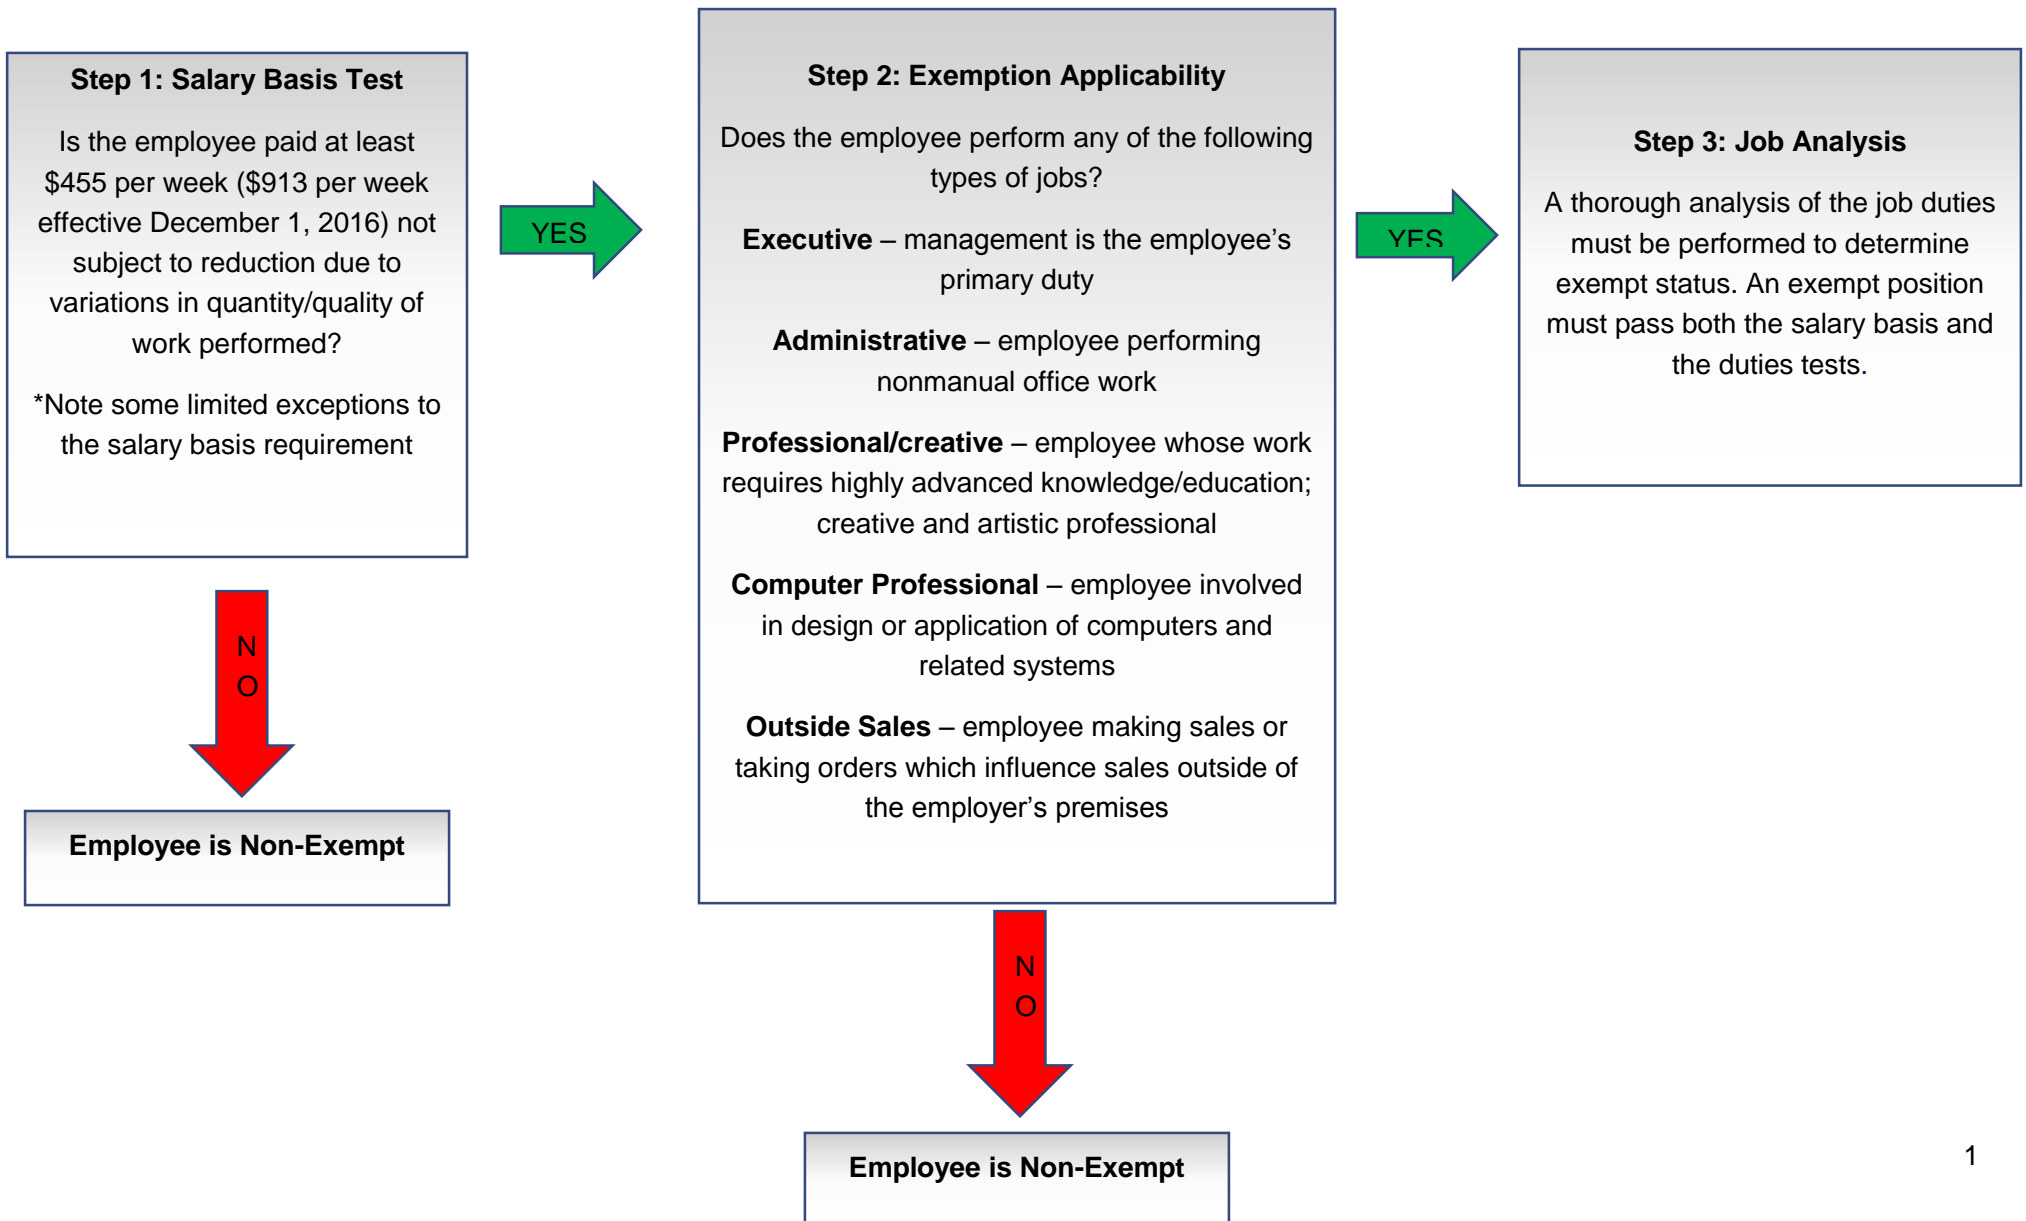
**Step 1: Salary Basis Test**

Is the employee paid at least \$455 per week (\$913 per week effective December 1, 2016) not subject to reduction due to variations in quantity/quality of work performed?

*Note some limited exceptions to the salary basis requirement

YES

N
O

**Employee is Non-Exempt**

**Step 2: Exemption Applicability**

Does the employee perform any of the following types of jobs?

**Executive** – management is the employee's primary duty

**Administrative** – employee performing nonmanual office work

**Professional/creative** – employee whose work requires highly advanced knowledge/education; creative and artistic professional

**Computer Professional** – employee involved in design or application of computers and related systems

**Outside Sales** – employee making sales or taking orders which influence sales outside of the employer's premises

N
O

**Employee is Non-Exempt**

YES

**Step 3: Job Analysis**

A thorough analysis of the job duties must be performed to determine exempt status. An exempt position must pass both the salary basis and the duties tests.

1